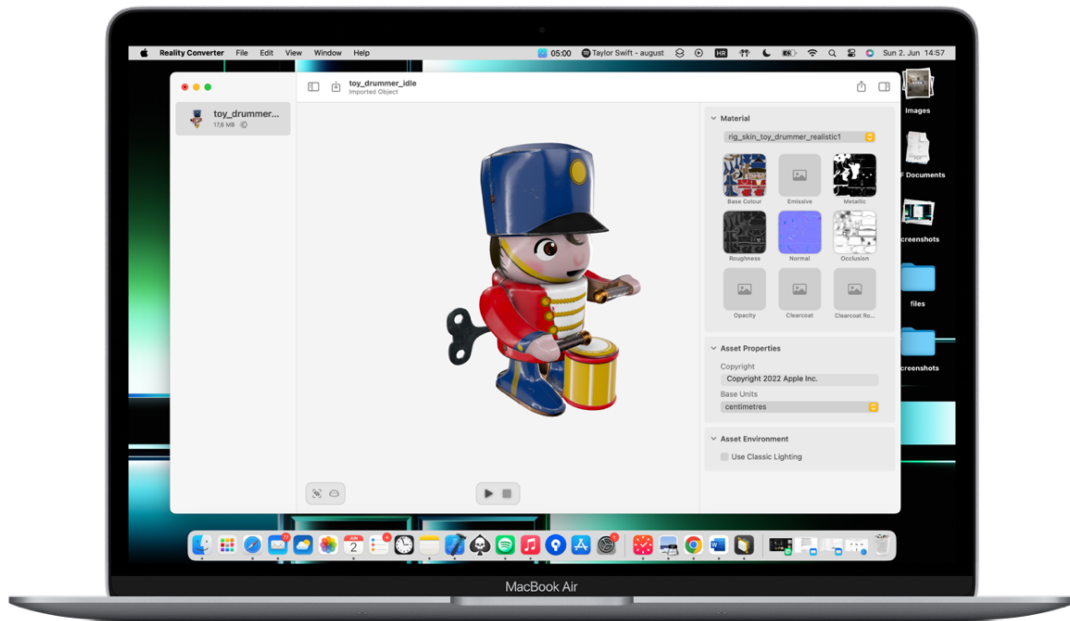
Reality Converter File Edit View Window Help

05:00 Taylor Swift – august Sun 2. Jun 14:57

toy_drummer...
17,6 MB

toy_drummer_idle
Imported Object

Material
rig_skin_toy_drummer_realistic1

Base Colour
Emissive
Metallic
Roughness
Normal
Occlusion
Opacity
Clearcoat
Clearcoat Ro...

Asset Properties
Copyright
Copyright 2022 Apple Inc.
Base Units
centimetres

Asset Environment
Use Classic Lighting

Images
Documents
creenshots
files
creenshots

2

MacBook Air